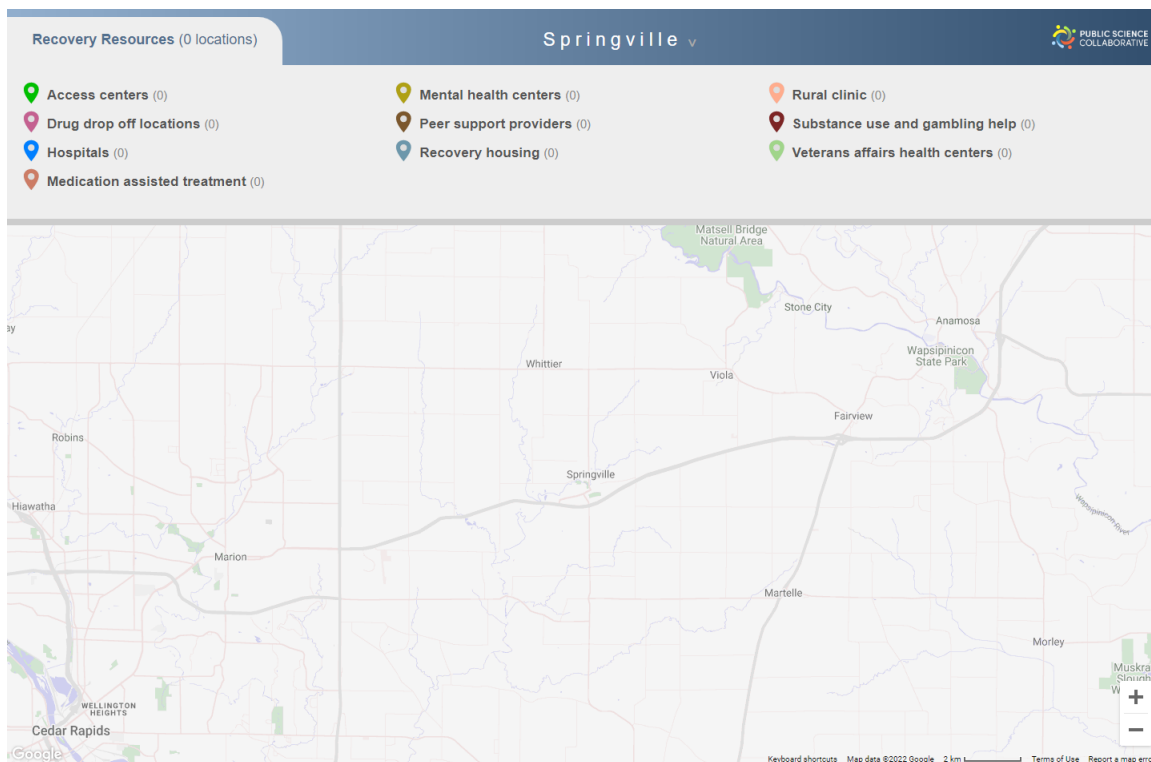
Recovery Resources (0 locations)

Springville

PUBLIC SCIENCE COLLABORATIVE

Access centers (0)
Drug drop off locations (0)
Hospitals (0)
Medication assisted treatment (0)

Mental health centers (0)
Peer support providers (0)
Recovery housing (0)

Rural clinic (0)
Substance use and gambling help (0)
Veterans affairs health centers (0)

Matsell Bridge Natural Area
Stone City
Anamosa
Wapsipinicon State Park
Whittier
Viola
Fairview
Robins
Springville
Hiawatha
Wapsipinicon River
Marion
Martelle
Morley
Muskra Slough
WELLINGTON HEIGHTS
Cedar Rapids
Google
+
−
Keyboard shortcuts Map data ©2022 Google 2 km Terms of Use Report a map erro